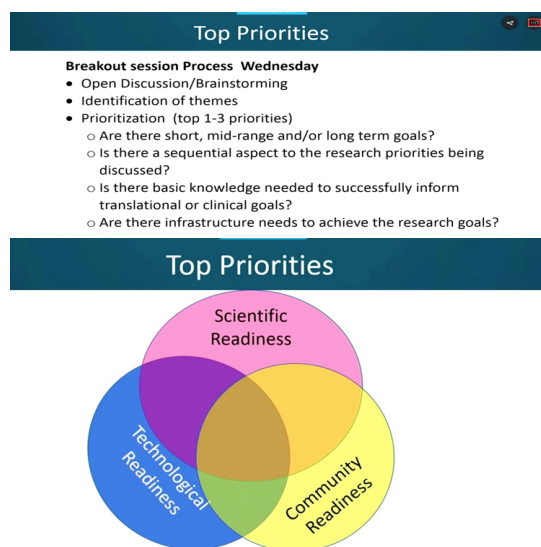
Top Priorities

**Breakout session Process Wednesday**

- Open Discussion/Brainstorming
- Identification of themes
- Prioritization (top 1-3 priorities)
  - Are there short, mid-range and/or long term goals?
  - Is there a sequential aspect to the research priorities being discussed?
  - Is there basic knowledge needed to successfully inform translational or clinical goals?
  - Are there infrastructure needs to achieve the research goals?

Top Priorities

Scientific Readiness

Technological Readiness

Community Readiness